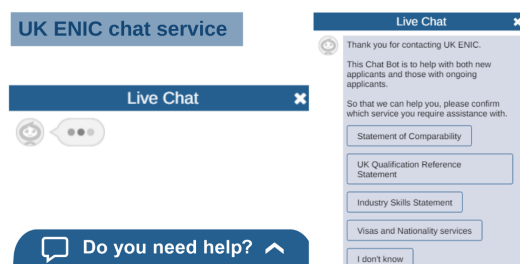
UK ENIC chat service

Live Chat

Do you need help?

Live Chat

Thank you for contacting UK ENIC.

This Chat Bot is to help with both new applicants and those with ongoing applicants.

So that we can help you, please confirm which service you require assistance with.

Statement of Comparability

UK Qualification Reference Statement

Industry Skills Statement

Visas and Nationality services

I don't know